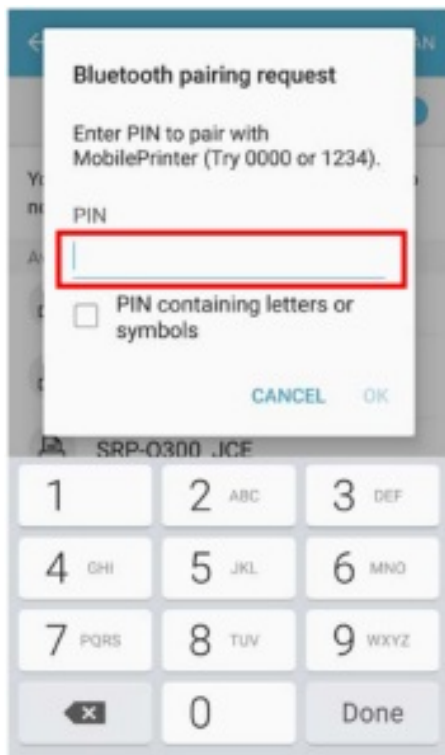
Bluetooth pairing request

Enter PIN to pair with MobilePrinter (Try 0000 or 1234).

PIN

PIN containing letters or symbols

CANCEL OK

SRP-Q300 JCE

1
2 ABC
3 DEF
4 GHI
5 JKL
6 MNO
7 PQRS
8 TUV
9 WXYZ
0
Done